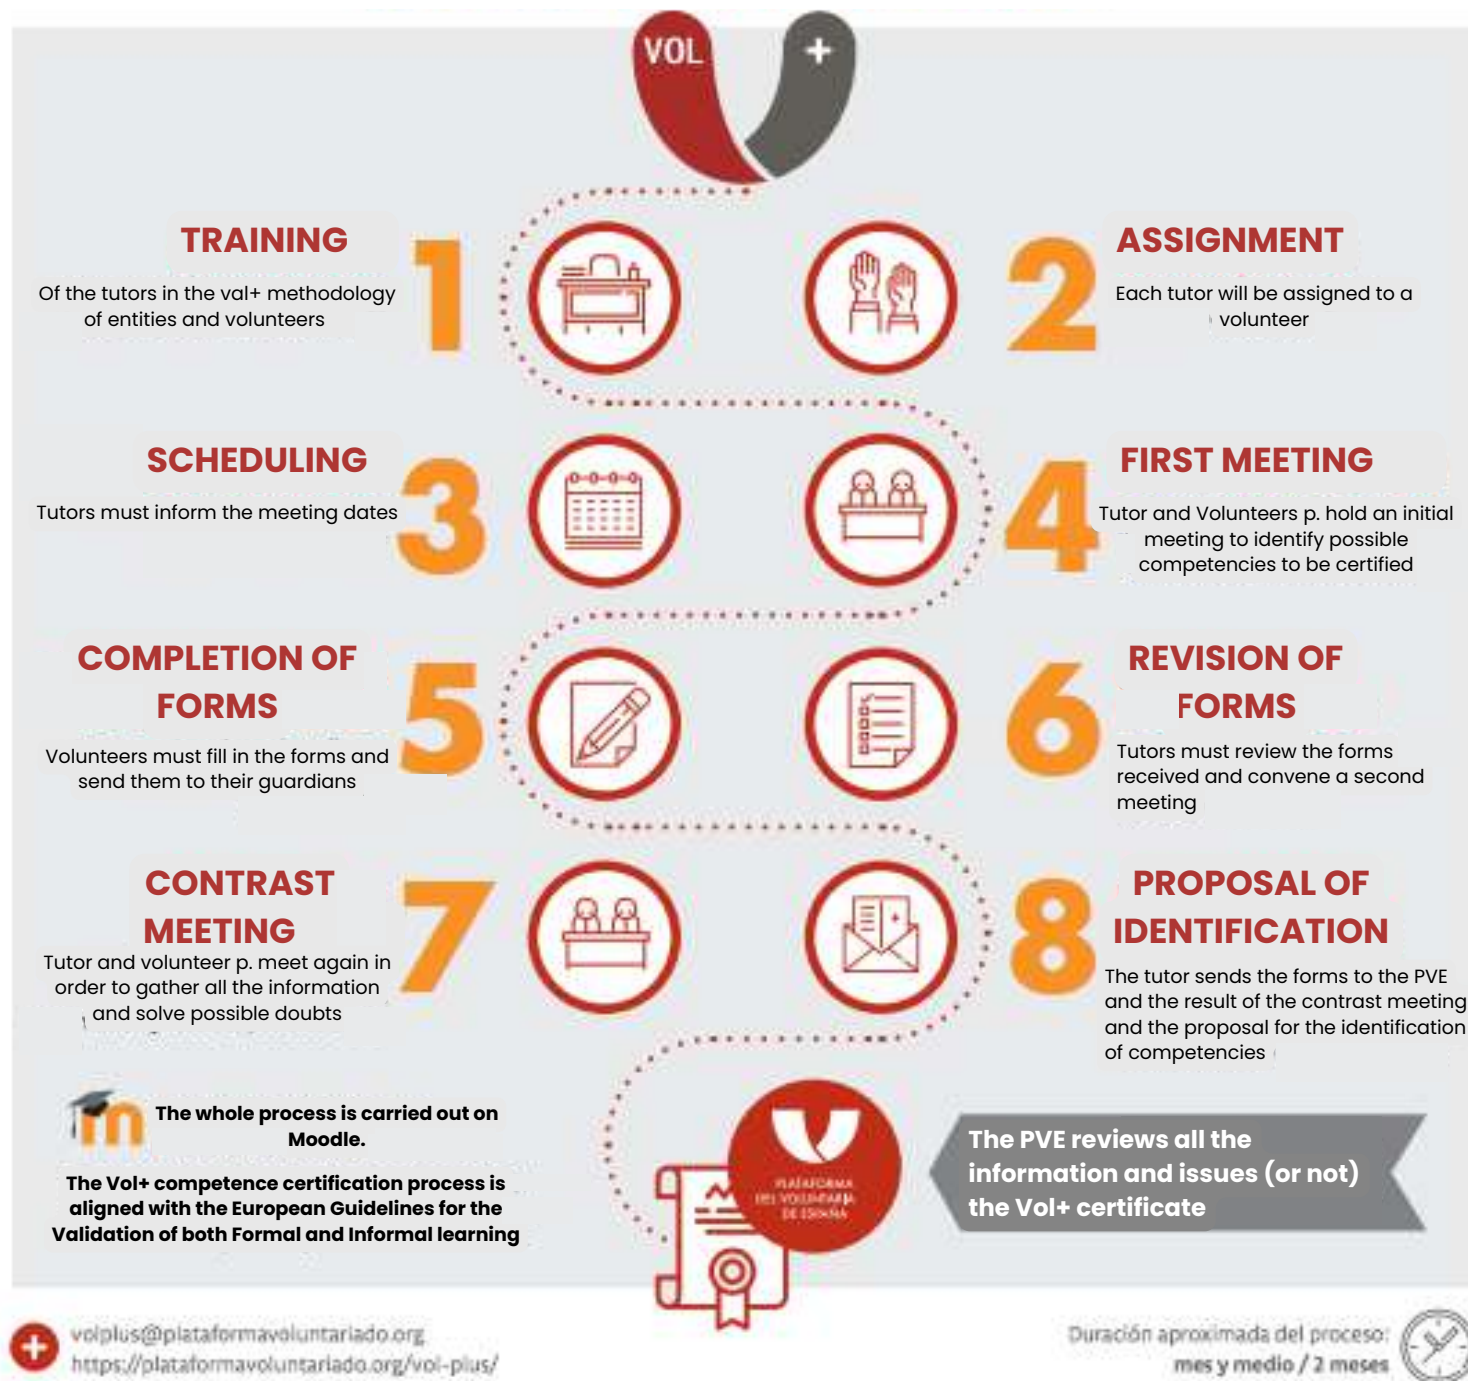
VOL +

TRAINING
Of the tutors in the val+ methodology of entities and volunteers

1

2

ASSIGNMENT
Each tutor will be assigned to a volunteer

SCHEDULING
Tutors must inform the meeting dates

3

4

FIRST MEETING
Tutor and Volunteers p. hold an initial meeting to identify possible competencies to be certified

COMPLETION OF FORMS
Volunteers must fill in the forms and send them to their guardians

5

6

REVISION OF FORMS
Tutors must review the forms received and convene a second meeting

CONTRAST MEETING
Tutor and volunteer p. meet again in order to gather all the information and solve possible doubts

7

8

PROPOSAL OF IDENTIFICATION
The tutor sends the forms to the PVE and the result of the contrast meeting and the proposal for the identification of competencies

The whole process is carried out on Moodle.

The Vol+ competence certification process is aligned with the European Guidelines for the Validation of both Formal and Informal learning

PLATAFORMA DEL VOLUNTARIADO DE ESPAÑA

The PVE reviews all the information and issues (or not) the Vol+ certificate

volplus@plataformavoluntariado.org
https://plataformavoluntariado.org/vol-plus/

Duración aproximada del proceso:
mes y medio / 2 meses